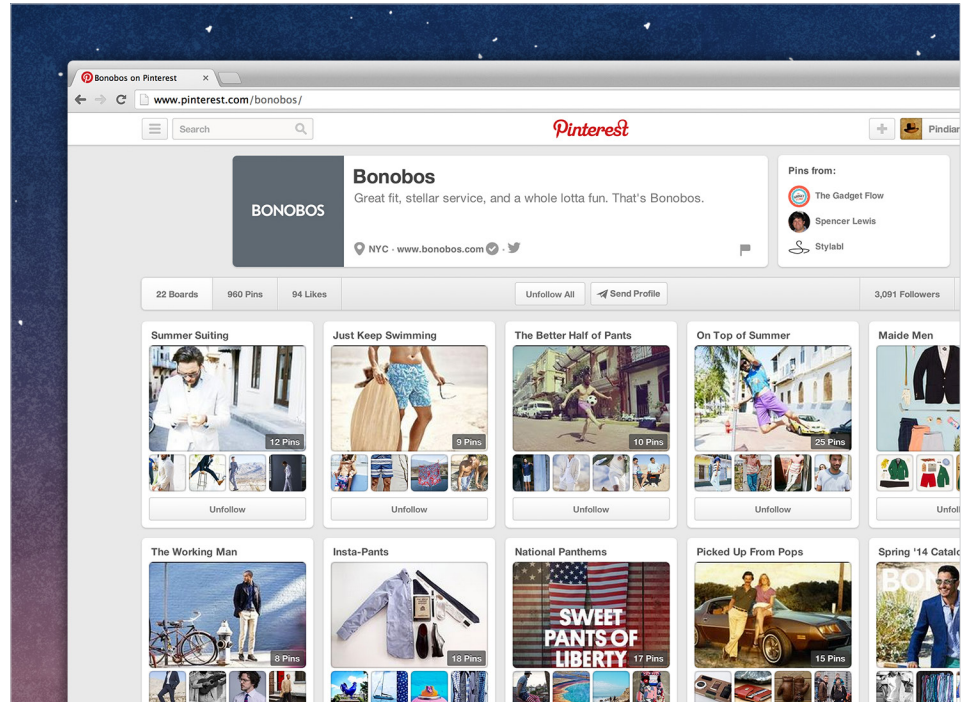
Bonobos on Pinterest ×

www.pinterest.com/bonobos/

Search

Pinterest

Pindian

BONOBOS

Bonobos

Great fit, stellar service, and a whole lotta fun. That's Bonobos.

NYC · www.bonobos.com

Pins from:

The Gadget Flow

Spencer Lewis

Stylabl

22 Boards

960 Pins

94 Likes

Unfollow All

Send Profile

3,091 Followers

Summer Suiting

12 Pins

Unfollow

Just Keep Swimming

9 Pins

Unfollow

The Better Half of Pants

10 Pins

Unfollow

On Top of Summer

25 Pins

Unfollow

Maide Men

Unfo

The Working Man

8 Pins

Insta-Pants

18 Pins

National Panthems

SWEET PANTS OF LIBERTY

17 Pins

Picked Up From Pops

15 Pins

Spring '14 Catalo